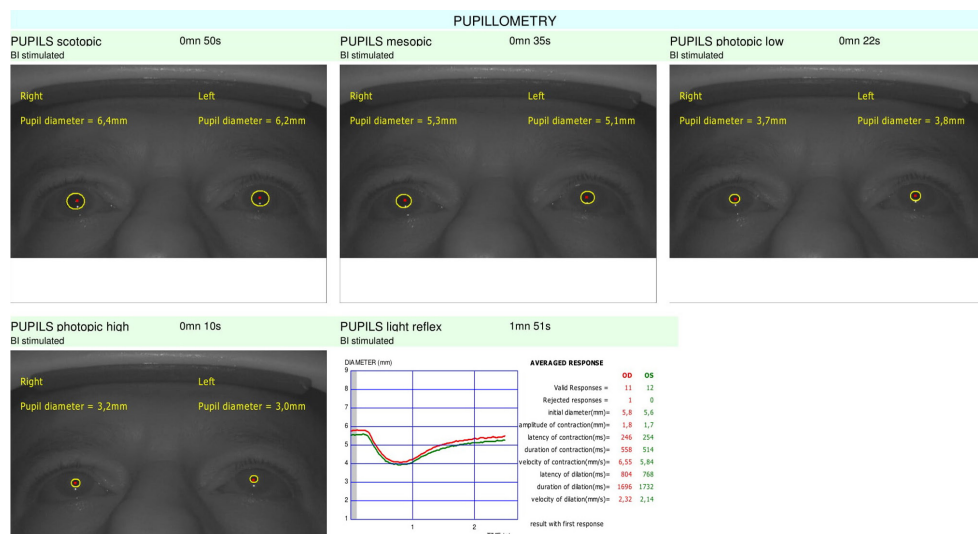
PUPILLOMETRY

PUPILS scotopic 0mn 50s
BI stimulated

Right Left
Pupil diameter = 6,4mm Pupil diameter = 6,2mm

PUPILS mesopic 0mn 35s
BI stimulated

Right Left
Pupil diameter = 5,3mm Pupil diameter = 5,1mm

PUPILS photopic low 0mn 22s
BI stimulated

Right Left
Pupil diameter = 3,7mm Pupil diameter = 3,8mm

PUPILS photopic high 0mn 10s
BI stimulated

Right Left
Pupil diameter = 3,2mm Pupil diameter = 3,0mm

PUPILS light reflex 1mn 51s
BI stimulated

DIAMETER (mm)
9
8
7
6
5
4
3
2
1
1 2
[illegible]

AVERAGED RESPONSE

| | OD | OS |
|---|---|---|
| Valid Responses = | 11 | 12 |
| Rejected responses = | 1 | 0 |
| initial diameter(mm)= | 5,8 | 5,6 |
| amplitude of contraction(mm)= | 1,8 | 1,7 |
| latency of contraction(ms)= | 246 | 254 |
| duration of contraction(ms)= | 558 | 514 |
| velocity of contraction(mm/s)= | 6,55 | 5,84 |
| latency of dilation(ms)= | 804 | 768 |
| duration of dilation(ms)= | 1696 | 1732 |
| velocity of dilation(mm/s)= | 2,32 | 2,14 |

result with first response